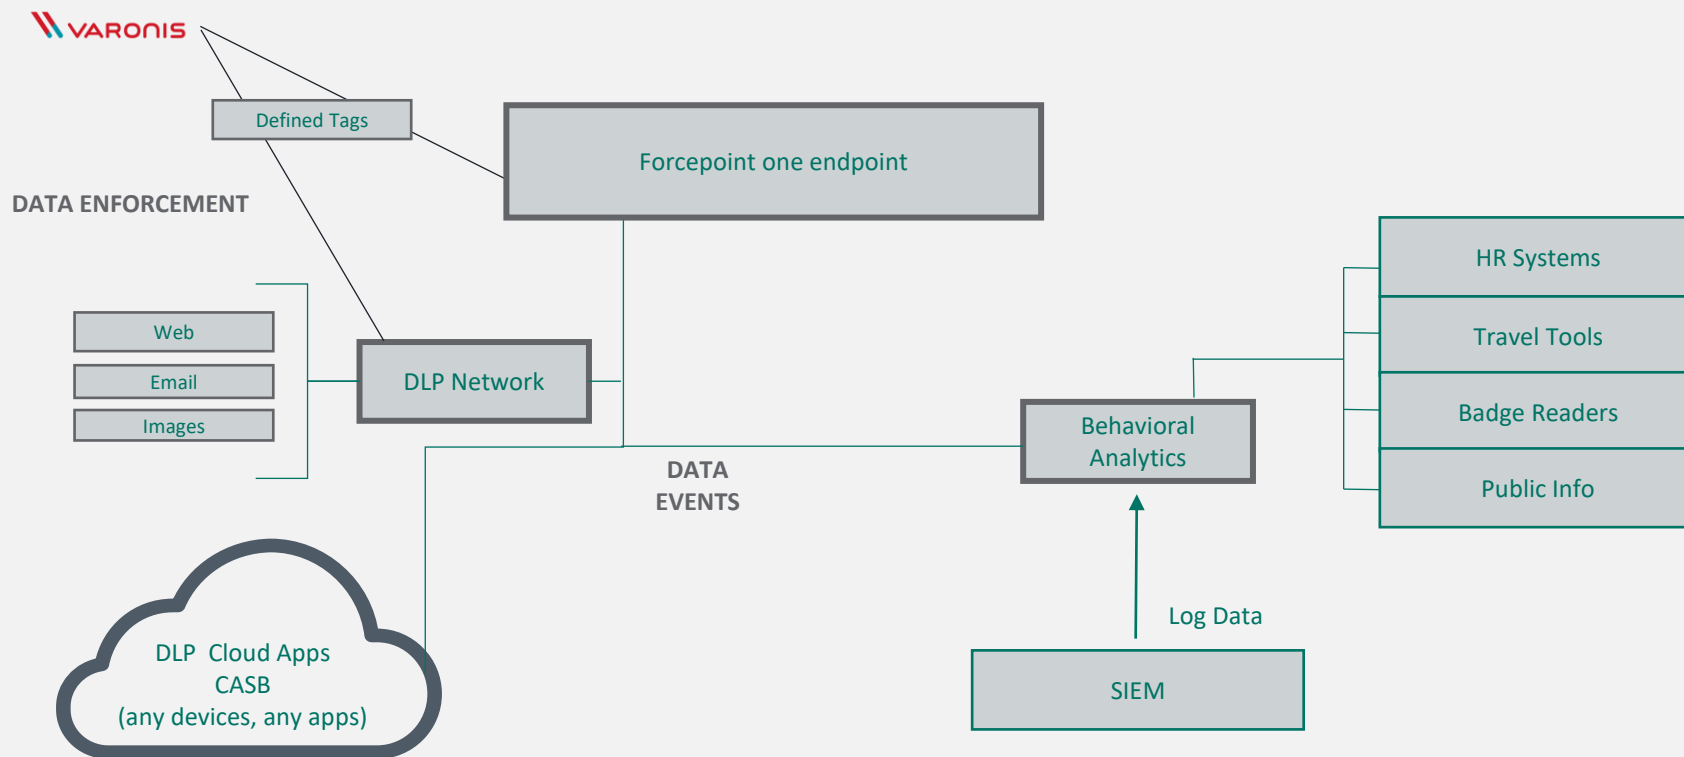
VARONIS

Defined Tags

Forcepoint one endpoint

DATA ENFORCEMENT

HR Systems

Travel Tools

Badge Readers

Public Info

Web

Email

Images

DLP Network

Behavioral Analytics

DATA EVENTS

Log Data

SIEM

DLP Cloud Apps
CASB
(any devices, any apps)